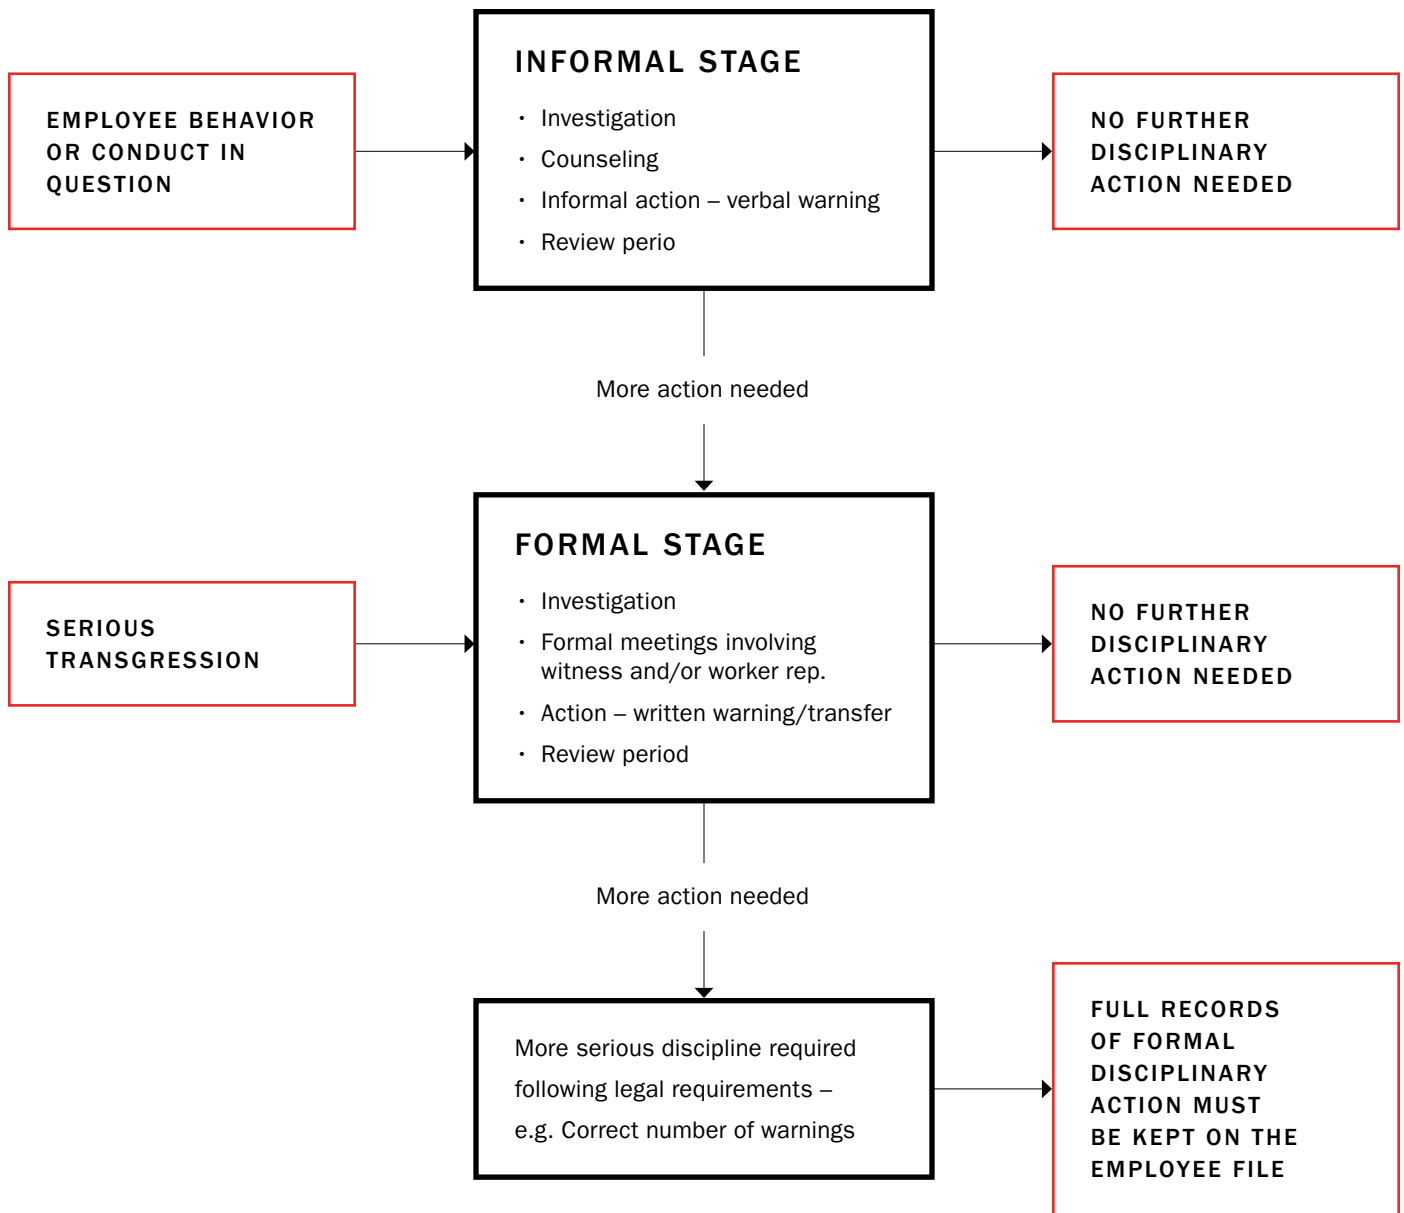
EMPLOYEE BEHAVIOR OR CONDUCT IN QUESTION

INFORMAL STAGE

- Investigation
- Counseling
- Informal action – verbal warning
- Review perio

NO FURTHER DISCIPLINARY ACTION NEEDED

More action needed

SERIOUS TRANSGRESSION

FORMAL STAGE

- Investigation
- Formal meetings involving witness and/or worker rep.
- Action – written warning/transfer
- Review period

NO FURTHER DISCIPLINARY ACTION NEEDED

More action needed

More serious discipline required following legal requirements – e.g. Correct number of warnings

FULL RECORDS OF FORMAL DISCIPLINARY ACTION MUST BE KEPT ON THE EMPLOYEE FILE